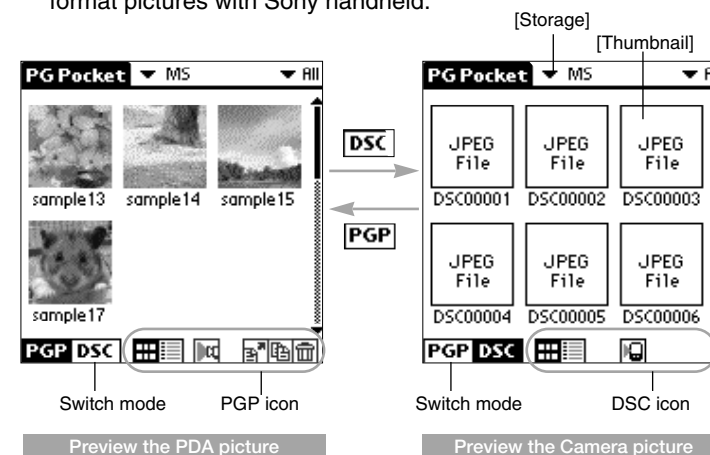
format pictures with Sony handheld.

[Storage]

[Thumbnail]

PG Pocket ▼ MS ▼ All

sample13 sample14 sample15

sample17

PGP DSC

Switch mode

PGP icon

Preview the PDA picture

DSC

PGP

PG Pocket ▼ MS ▼ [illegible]

JPEG File DSC00001

JPEG File DSC00002

JPEG File DSC00003

JPEG File DSC00004

JPEG File DSC00005

JPEG File DSC00006

PGP DSC

Switch mode

DSC icon

Preview the Camera picture